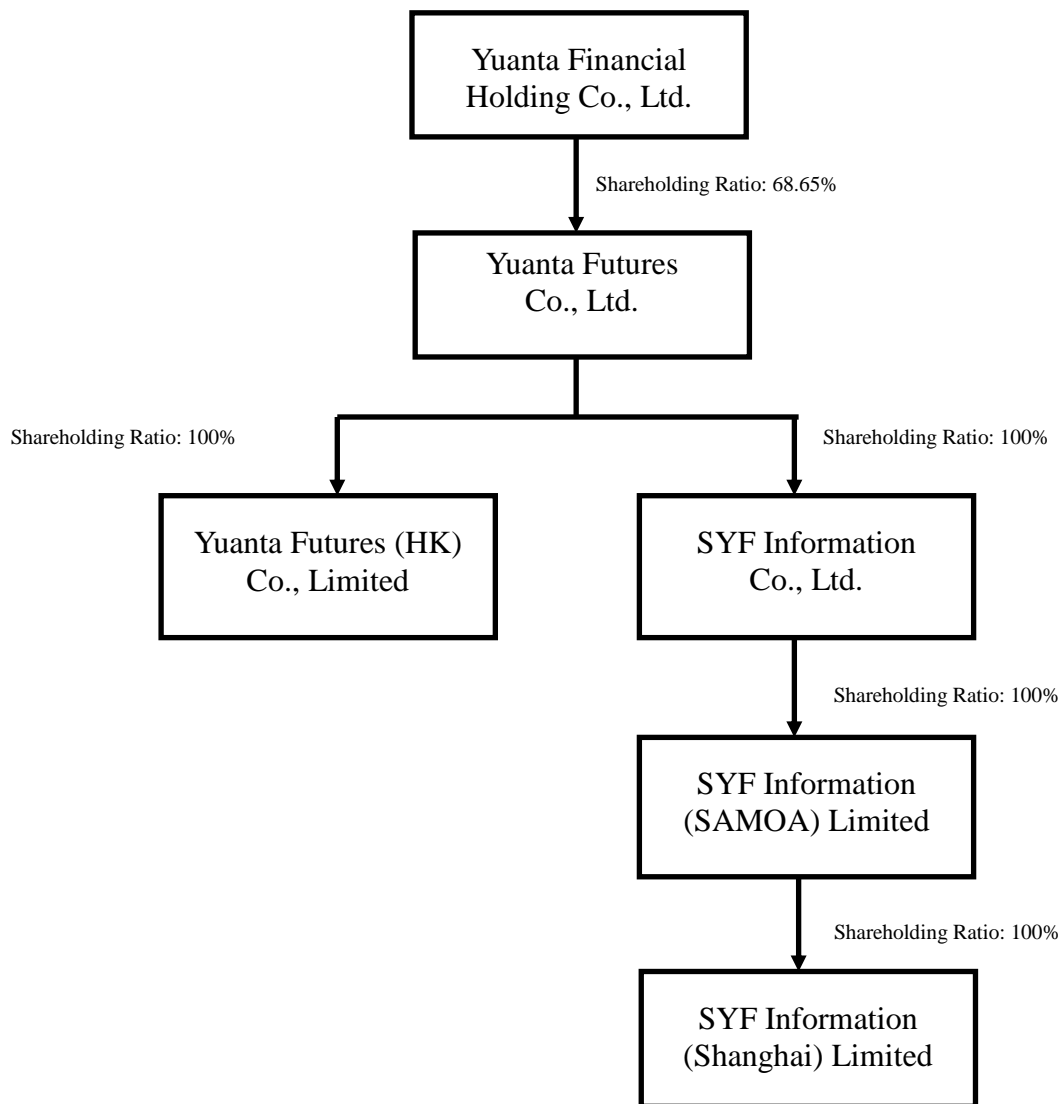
Yuanta Financial Holding Co., Ltd.

Shareholding Ratio: 68.65%

Yuanta Futures Co., Ltd.

Shareholding Ratio: 100%

Shareholding Ratio: 100%

Yuanta Futures (HK) Co., Limited

SYF Information Co., Ltd.

Shareholding Ratio: 100%

SYF Information (SAMOA) Limited

Shareholding Ratio: 100%

SYF Information (Shanghai) Limited